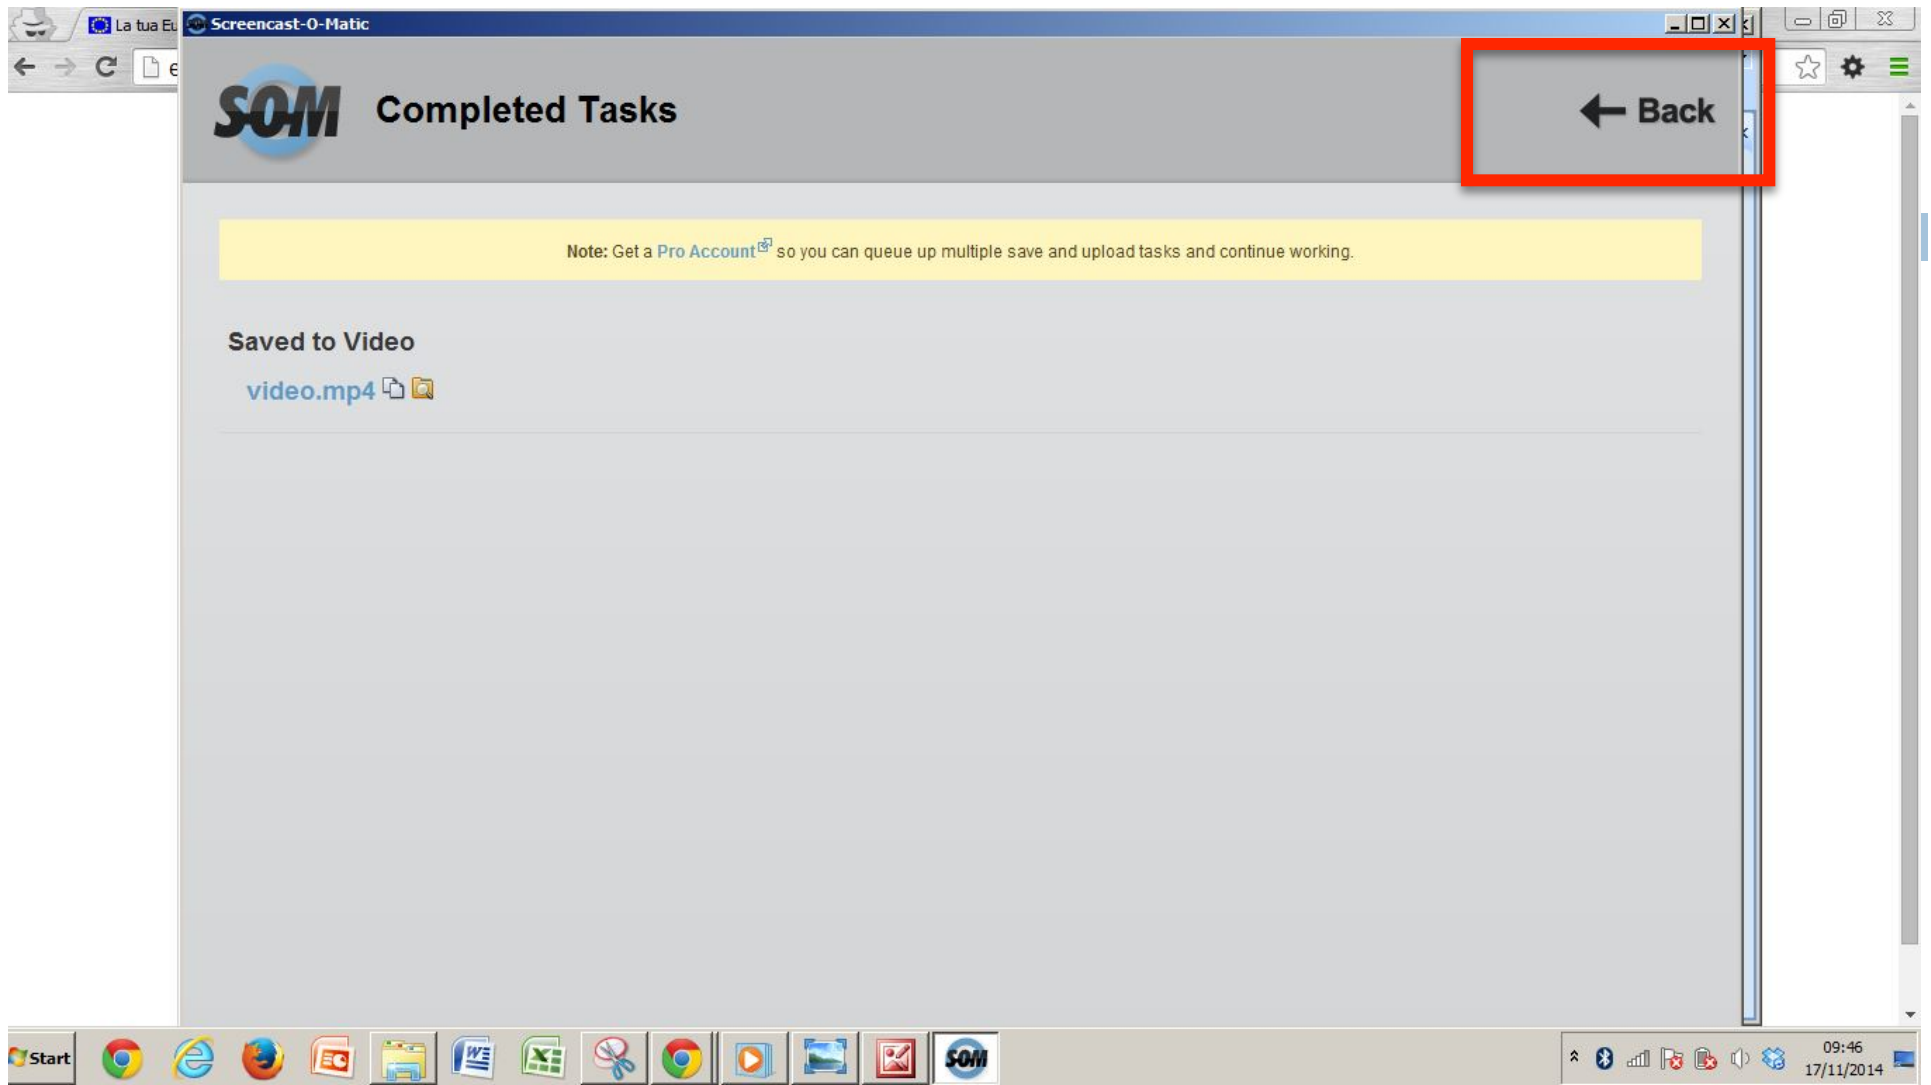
La tua Eu

Screencast-O-Matic

SOM

Completed Tasks

Back

Note: Get a Pro Account so you can queue up multiple save and upload tasks and continue working.

Saved to Video

video.mp4

Start

SOM

09:46
17/11/2014